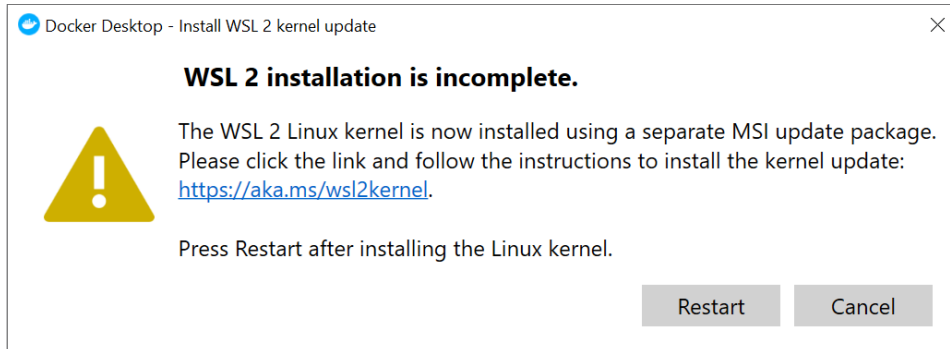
Docker Desktop - Install WSL 2 kernel update

×

WSL 2 installation is incomplete.

The WSL 2 Linux kernel is now installed using a separate MSI update package. Please click the link and follow the instructions to install the kernel update: https://aka.ms/wsl2kernel.

Press Restart after installing the Linux kernel.

Restart

Cancel